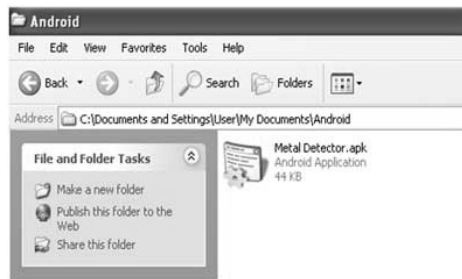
Android

File Edit View Favorites Tools Help

Back Search Folders

Address C:\Documents and Settings\User\My Documents\Android

File and Folder Tasks

Make a new folder

Publish this folder to the Web

Share this folder

Metal Detector.apk
Android Application
44 KB